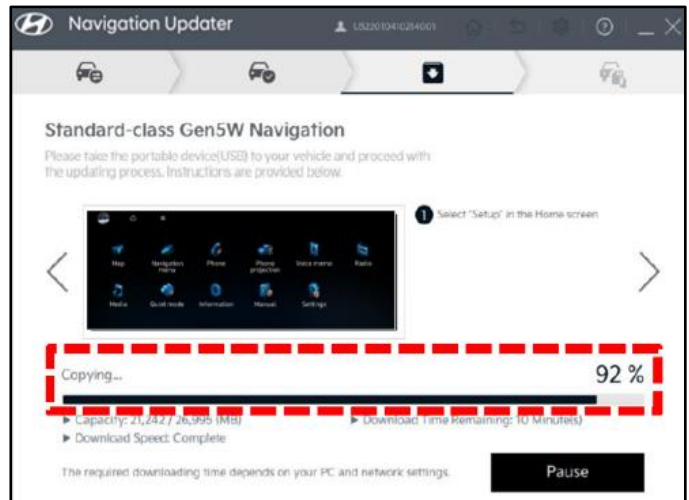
Navigation Updater

US2201041028400​1

Standard-class Gen5W Navigation

Please take the portable device(USB) to your vehicle and proceed with the updating process. Instructions are provided below.

Map
Navigation menu
Phone
Phone projection
Voice memo
Radio
Media
Quiet mode
Information
Manual
Settings

1 Select "Setup" in the Home screen

Copying...

92 %

▸ Capacity: 21,242 / 26,995 (MB)
▸ Download Time Remaining: 10 Minute(s)
▸ Download Speed: Complete

The required downloading time depends on your PC and network settings.

Pause